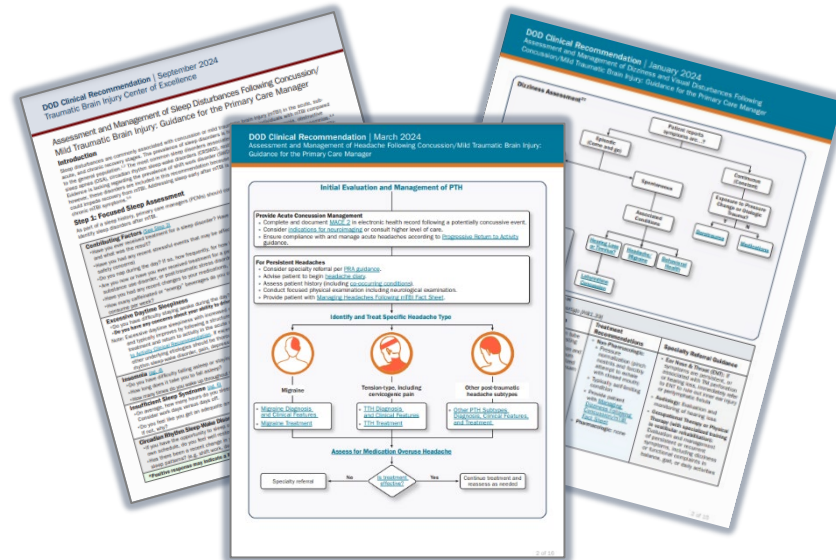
DOD Clinical Recommendation | September 2024
Traumatic Brain Injury Center of Excellence

Assessment and Management of Sleep Disturbances Following Concussion/Mild Traumatic Brain Injury: Guidance for the Primary Care Manager

Introduction

Step 1: Focused Sleep Assessment

Contributing Factors

Excessive Daytime Sleepiness

Insomnia

Insufficient Sleep Syndrome

Circadian Rhythm Sleep-Wake Disorder

DOD Clinical Recommendation | January 2024
Assessment and Management of Dizziness and Visual Disturbances Following Concussion/Mild Traumatic Brain Injury: Guidance for the Primary Care Manager

Dizziness Assessment

Patient reports symptoms of...?

Episodic (Come and go)

Spontaneous

Continuous (Constant)

Associated Conditions

Exposure to Pressure Change or Unique Trauma?

Symptoms

Medications

Treatment Recommendations

Specialty Referral Guidance

DOD Clinical Recommendation | March 2024
Assessment and Management of Headache Following Concussion/Mild Traumatic Brain Injury: Guidance for the Primary Care Manager

Initial Evaluation and Management of PTH

Provide Acute Concussion Management
• Complete and document MACE 2 in electronic health record following a potentially concussive event.
• Consider indications for neuroimaging or consult higher level of care.
• Ensure compliance with and manage acute headaches according to Progressive Return to Activity guidance.

For Persistent Headaches
• Consider specialty referral per PRA guidance.
• Advise patient to begin headache diary.
• Assess patient history (including co-occurring conditions).
• Conduct focused physical examination including neurological examination.
• Provide patient with Managing Headaches Following mTBI Fact Sheet.

Identify and Treat Specific Headache Type

Migraine
• Migraine Diagnosis and Clinical Features
• Migraine Treatment

Tension-type, including cervicogenic pain
• TTH Diagnosis and Clinical Features
• TTH Treatment

Other post-traumatic headache subtypes
• Other PTH Subtypes: Diagnosis, Clinical Features, and Treatment

Assess for Medication Overuse Headache

Specialty referral

No

Is treatment effective?

Yes

Continue treatment and reassess as needed

2 of 10